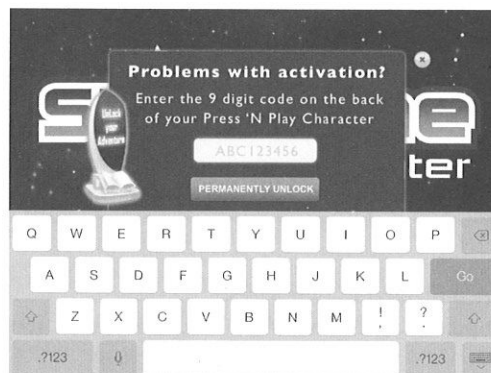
Problems with activation?

Enter the 9 digit code on the back of your Press 'N Play Character

Unlock your Adventure

ABC123456

PERMANENTLY UNLOCK

ter

Q W E R T Y U I O P

A S D F G H J K L Go

Z X C V B N M ! ?

.?123 .?123